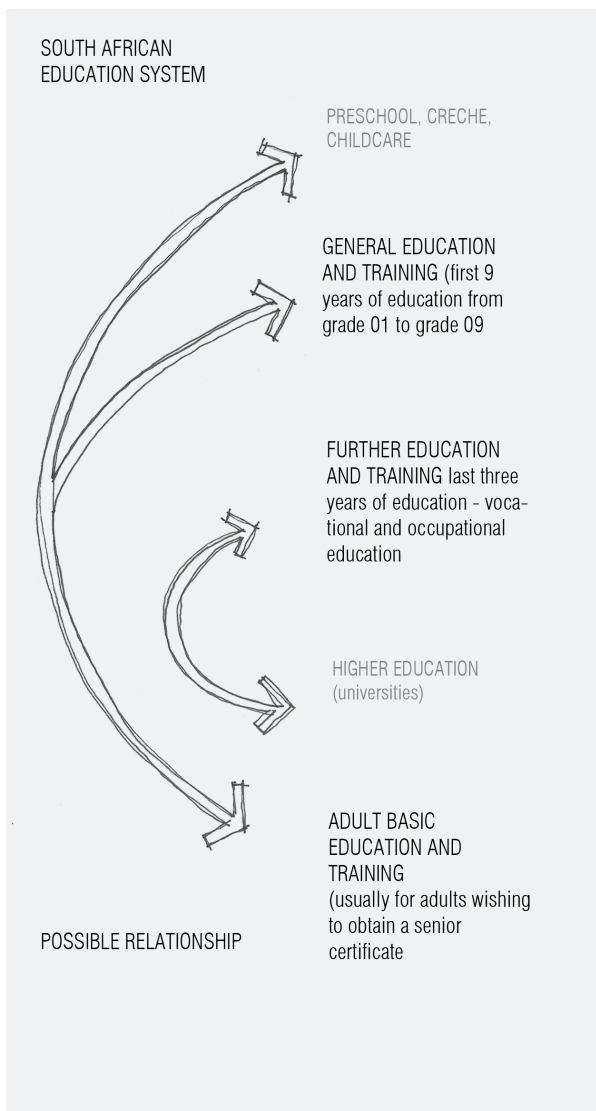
SOUTH AFRICAN EDUCATION SYSTEM

PRESCHOOL, CRECHE, CHILDCARE

GENERAL EDUCATION AND TRAINING (first 9 years of education from grade 01 to grade 09

FURTHER EDUCATION AND TRAINING last three years of education - vocational and occupational education

HIGHER EDUCATION (universities)

ADULT BASIC EDUCATION AND TRAINING (usually for adults wishing to obtain a senior certificate

POSSIBLE RELATIONSHIP